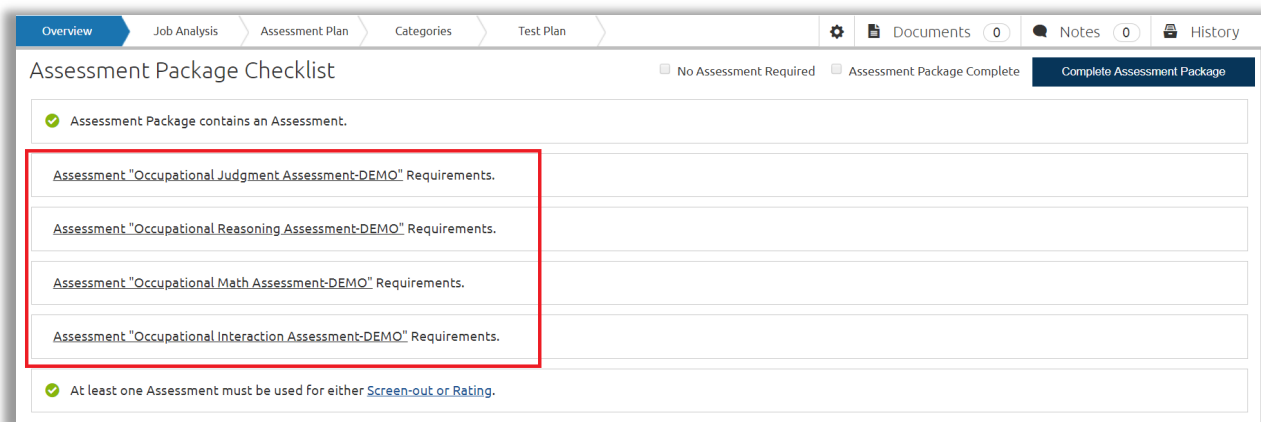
Overview Job Analysis Assessment Plan Categories Test Plan

Documents 0 Notes 0 History

Assessment Package Checklist

No Assessment Required Assessment Package Complete Complete Assessment Package

Assessment Package contains an Assessment.

Assessment "Occupational Judgment Assessment-DEMO" Requirements.

Assessment "Occupational Reasoning Assessment-DEMO" Requirements.

Assessment "Occupational Math Assessment-DEMO" Requirements.

Assessment "Occupational Interaction Assessment-DEMO" Requirements.

At least one Assessment must be used for either Screen-out or Rating.